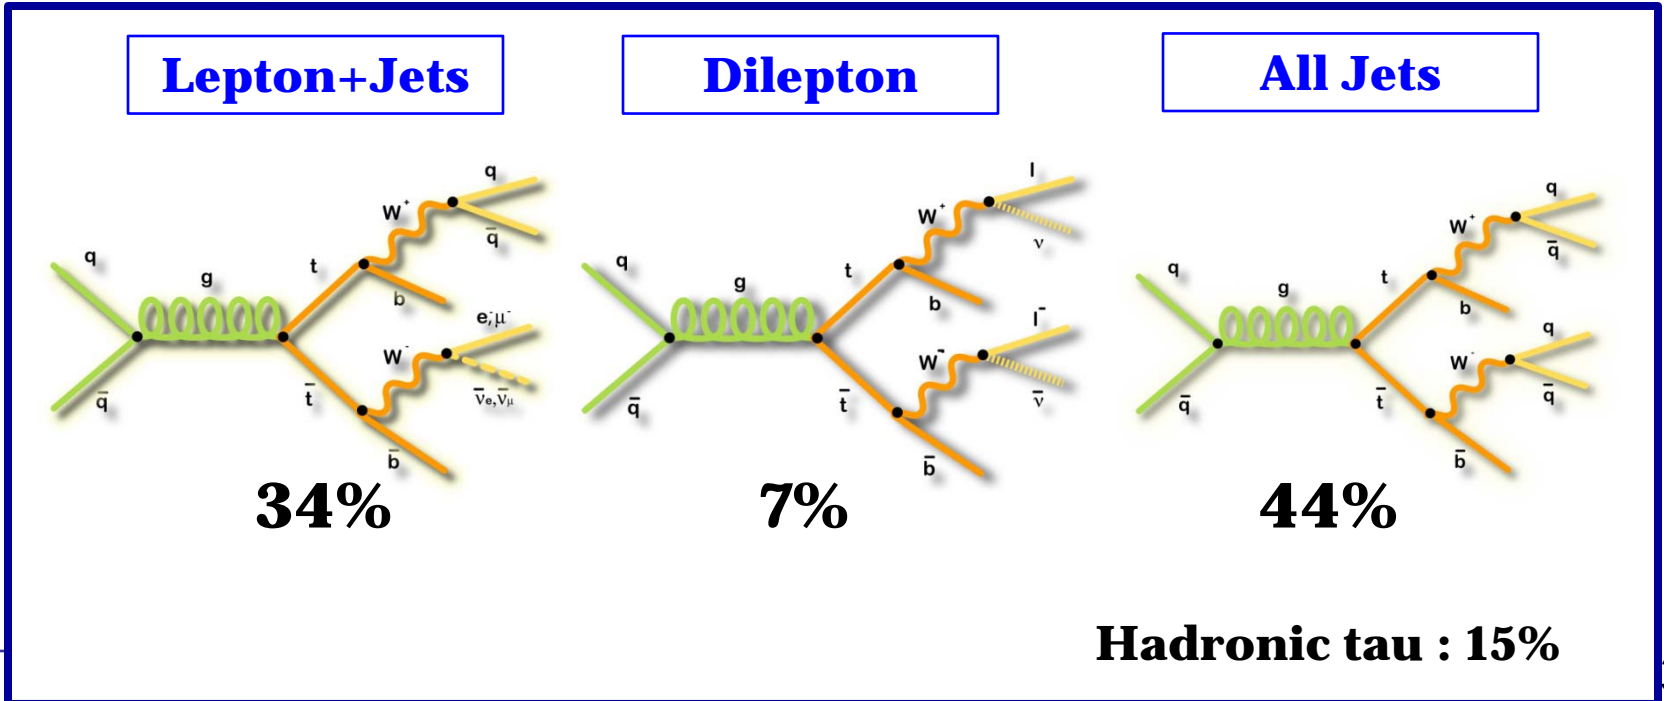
Lepton+Jets

Dilepton

All Jets

q g t $W^+$ q $\bar{q}$ b $e^-,\mu^-$ $W^-$ $\bar{\nu}_e,\bar{\nu}_\mu$ $\bar{q}$ $\bar{t}$ $\bar{b}$

34%

q g t $W^+$ l $\nu$ b $l^-$ $W^-$ $\bar{\nu}$ $\bar{q}$ $\bar{t}$ $\bar{b}$

7%

q g t $W^+$ q $\bar{q}$ b q $W^-$ $\bar{q}$ $\bar{q}$ $\bar{t}$ $\bar{b}$

44%

Hadronic tau : 15%